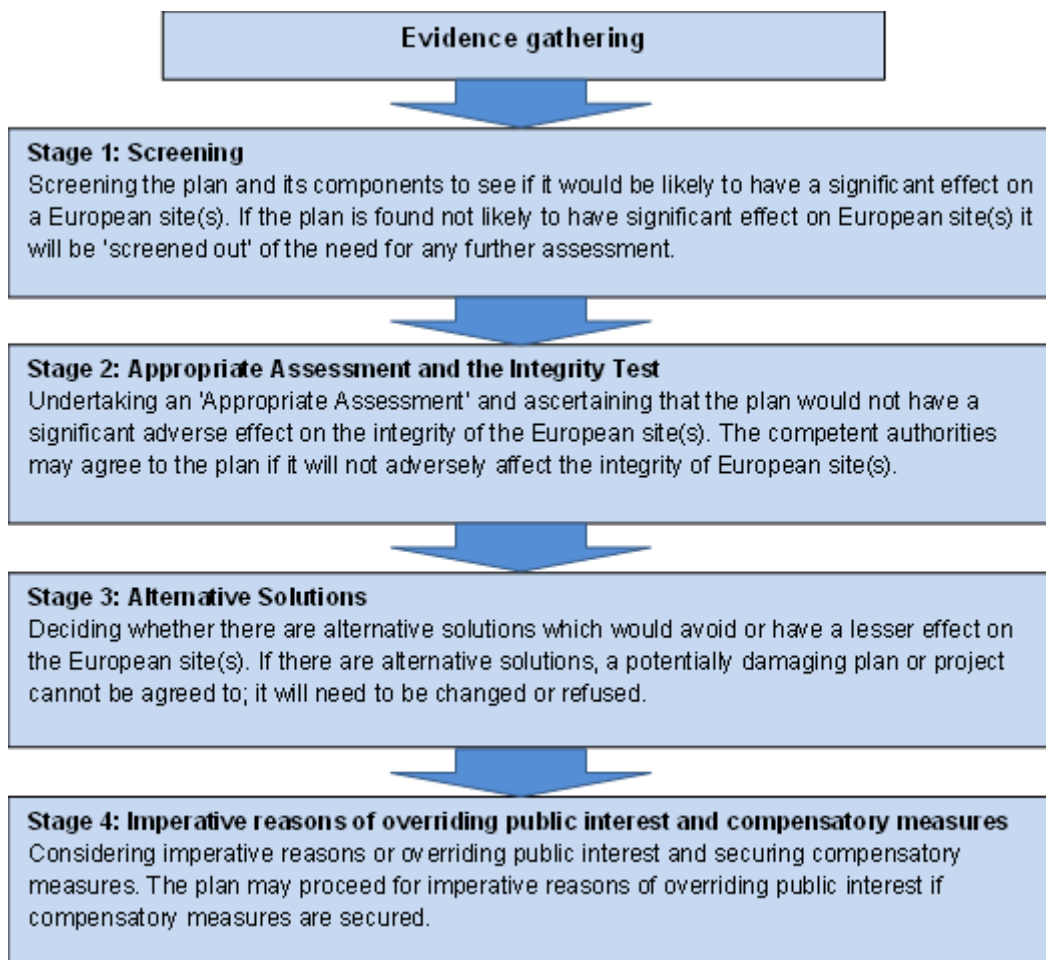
Evidence gathering

Stage 1: Screening
Screening the plan and its components to see if it would be likely to have a significant effect on a European site(s). If the plan is found not likely to have significant effect on European site(s) it will be 'screened out' of the need for any further assessment.

Stage 2: Appropriate Assessment and the Integrity Test
Undertaking an 'Appropriate Assessment' and ascertaining that the plan would not have a significant adverse effect on the integrity of the European site(s). The competent authorities may agree to the plan if it will not adversely affect the integrity of European site(s).

Stage 3: Alternative Solutions
Deciding whether there are alternative solutions which would avoid or have a lesser effect on the European site(s). If there are alternative solutions, a potentially damaging plan or project cannot be agreed to; it will need to be changed or refused.

Stage 4: Imperative reasons of overriding public interest and compensatory measures
Considering imperative reasons or overriding public interest and securing compensatory measures. The plan may proceed for imperative reasons of overriding public interest if compensatory measures are secured.